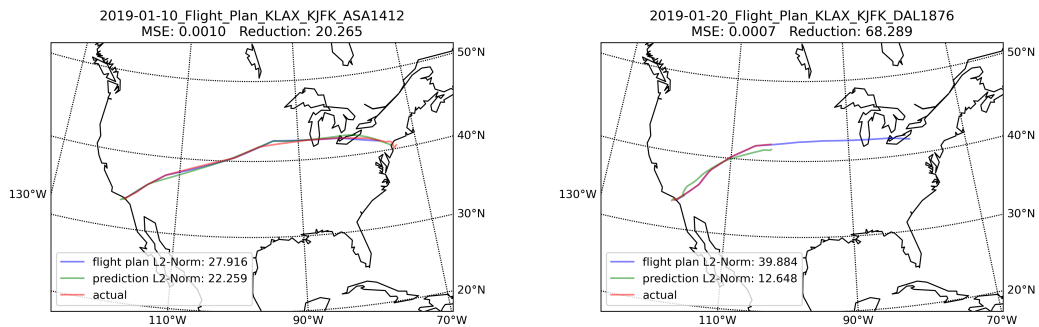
2019-01-10_Flight_Plan_KLAX_KJFK_ASA1412
MSE: 0.0010 Reduction: 20.265

50°N
40°N
30°N
20°N
130°W
110°W
90°W
70°W

flight plan L2-Norm: 27.916
prediction L2-Norm: 22.259
actual

2019-01-20_Flight_Plan_KLAX_KJFK_DAL1876
MSE: 0.0007 Reduction: 68.289

50°N
40°N
30°N
20°N
130°W
110°W
90°W
70°W

flight plan L2-Norm: 39.884
prediction L2-Norm: 12.648
actual